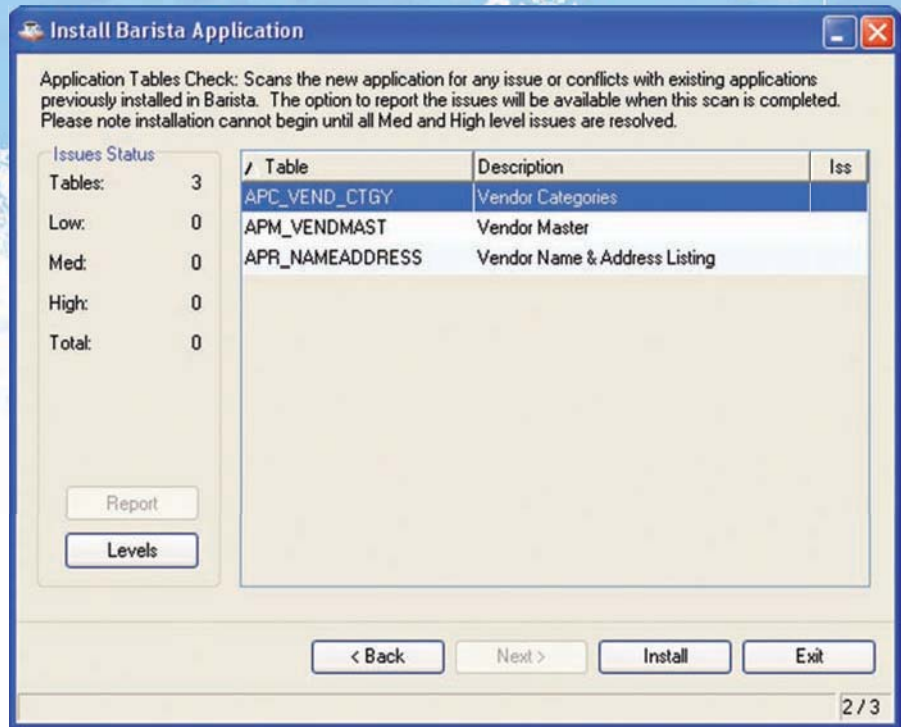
Install Barista Application

Application Tables Check: Scans the new application for any issue or conflicts with existing applications previously installed in Barista. The option to report the issues will be available when this scan is completed. Please note installation cannot begin until all Med and High level issues are resolved.

Issues Status

Tables: 3

Low: 0

Med: 0

High: 0

Total: 0

| / Table | Description | Iss |
|---|---|---|
| APC_VEND_CTGY | Vendor Categories | |
| APM_VENDMAST | Vendor Master | |
| APR_NAMEADDRESS | Vendor Name & Address Listing | |

Report

Levels

< Back

Next >

Install

Exit

2/3